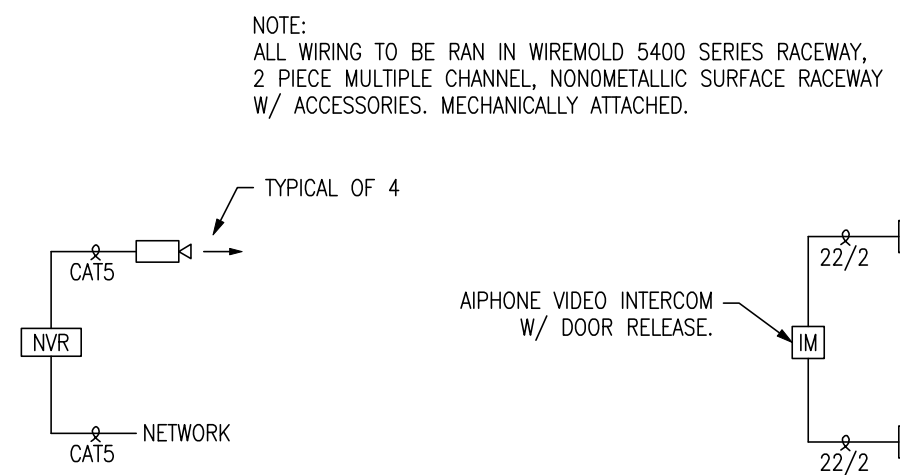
NOTE:
ALL WIRING TO BE RAN IN WIREMOLD 5400 SERIES RACEWAY, 2 PIECE MULTIPLE CHANNEL, NONOMETALLIC SURFACE RACEWAY W/ ACCESSORIES. MECHANICALLY ATTACHED.

TYPICAL OF 4

CAT5

NVR

NETWORK

CAT5

AIPHONE VIDEO INTERCOM W/ DOOR RELEASE.

IM

22/2

22/2